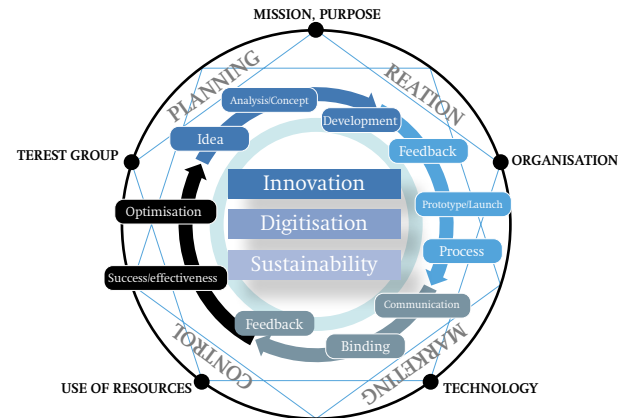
MISSION, PURPOSE

TEREST GROUP

ORGANISATION

USE OF RESOURCES

TECHNOLOGY

PLANNING

REATION

MARKETING

CONTROL

Analysis/Concept

Idea

Development

Feedback

Prototype/Launch

Process

Communication

Binding

Feedback

Success/effectiveness

Optimisation

Innovation

Digitisation

Sustainability